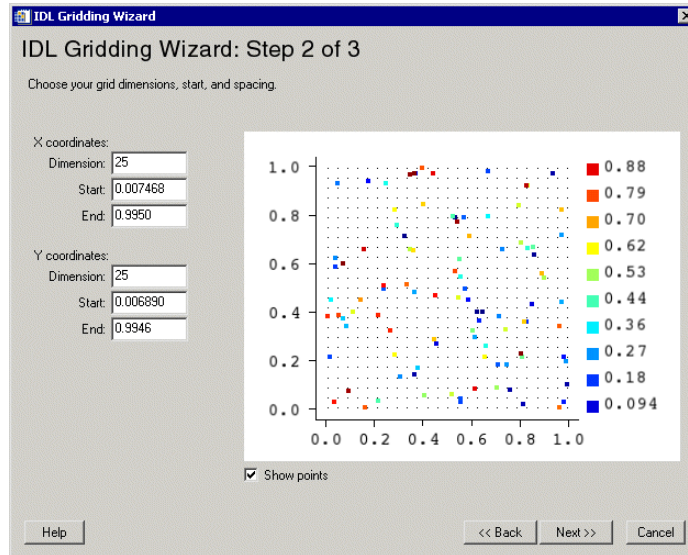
IDL Gridding Wizard

IDL Gridding Wizard: Step 2 of 3

Choose your grid dimensions, start, and spacing.

X coordinates:
Dimension: 25
Start: 0.007468
End: 0.9950

Y coordinates:
Dimension: 25
Start: 0.006890
End: 0.9946

1.0
0.8
0.6
0.4
0.2
0.0
0.0 0.2 0.4 0.6 0.8 1.0

0.88
0.79
0.70
0.62
0.53
0.44
0.36
0.27
0.18
0.094

Show points

Help

<< Back
Next >>
Cancel